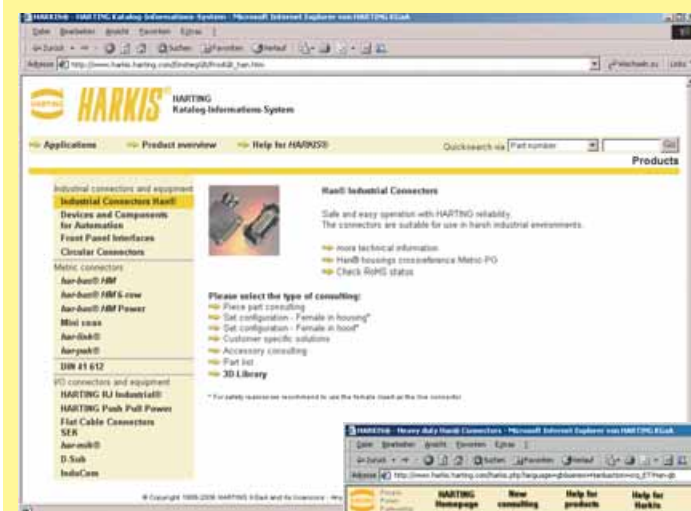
HARKIS® - HARTING Katalog Informations-System - Microsoft Internet Explorer von HARTING KGaA

Datei Bearbeiten Ansicht Favoriten Extras ?

Zurück Suchen Favoriten Verlauf

Adresse http://www.harkis.harting.com/Einstieg08/Prod08_han.htm

Wechseln zu Links

HARKIS® HARTING Katalog Informations System

Applications Product overview Help for HARKIS® Quicksearch via Part number Go

Products

Industrial connectors and equipment
Industrial Connectors Han®
Devices and Components for Automation
Front Panel Interfaces
Circular Connectors
Metric connectors
har-bus® HM
har-bus® HM/S-cow
har-bus® HM Power
Mini coax
har-link®
har-pak®
DIN 41 612
I/O connectors and equipment
HARTING RJ Industrial®
HARTING Push Pull Power
Flat Cable Connectors SEK
har-mik®
D-Sub
InduCom

Han® Industrial Connectors

Safe and easy operation with HARTING reliability.
The connectors are suitable for use in harsh industrial environments.

more technical information
Han® housings crossreference Metric-PG
Check RoHS status

Please select the type of consulting:
Piece part consulting
Set configuration - Female in housing*
Set configuration - Female in hood*
Customer specific solutions
Accessory consulting
Part list
3D-Library

* For safety reasons we recommend to use the female insert as the live connector.

© Copyright 1999-2006 HARTING KGaA and its licensors - Al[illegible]

HARKIS® - Heavy duty Industrial Connectors - Microsoft Internet Explorer von HARTING KGaA

Datei Bearbeiten Ansicht Favoriten Extras ?

Zurück Suchen Favoriten Verlauf

Adresse http://www.harkis.harting.com/harkis.php?language=gb&series=han&action=co_ET=han-gb

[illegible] HARTING Homepage New consulting Help for products Help for Harkis